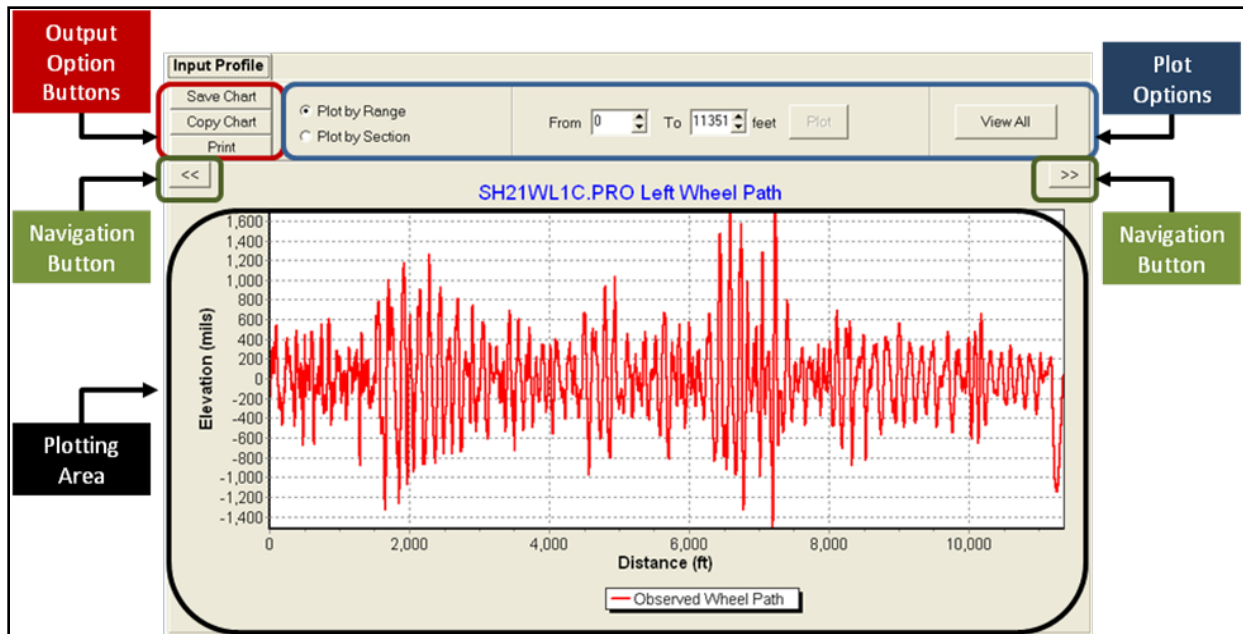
Output Option Buttons

Input Profile

Save Chart
Copy Chart
Print

Plot by Range
Plot by Section

From 0 To 11351 feet Plot

View All

Plot Options

Navigation Button

<<

>>

Navigation Button

SH21WL1C.PRO Left Wheel Path

Plotting Area

Elevation (mils)

1,600
1,400
1,200
1,000
800
600
400
200
0
-200
-400
-600
-800
-1,000
-1,200
-1,400

0
2,000
4,000
6,000
8,000
10,000

Distance (ft)

Observed Wheel Path